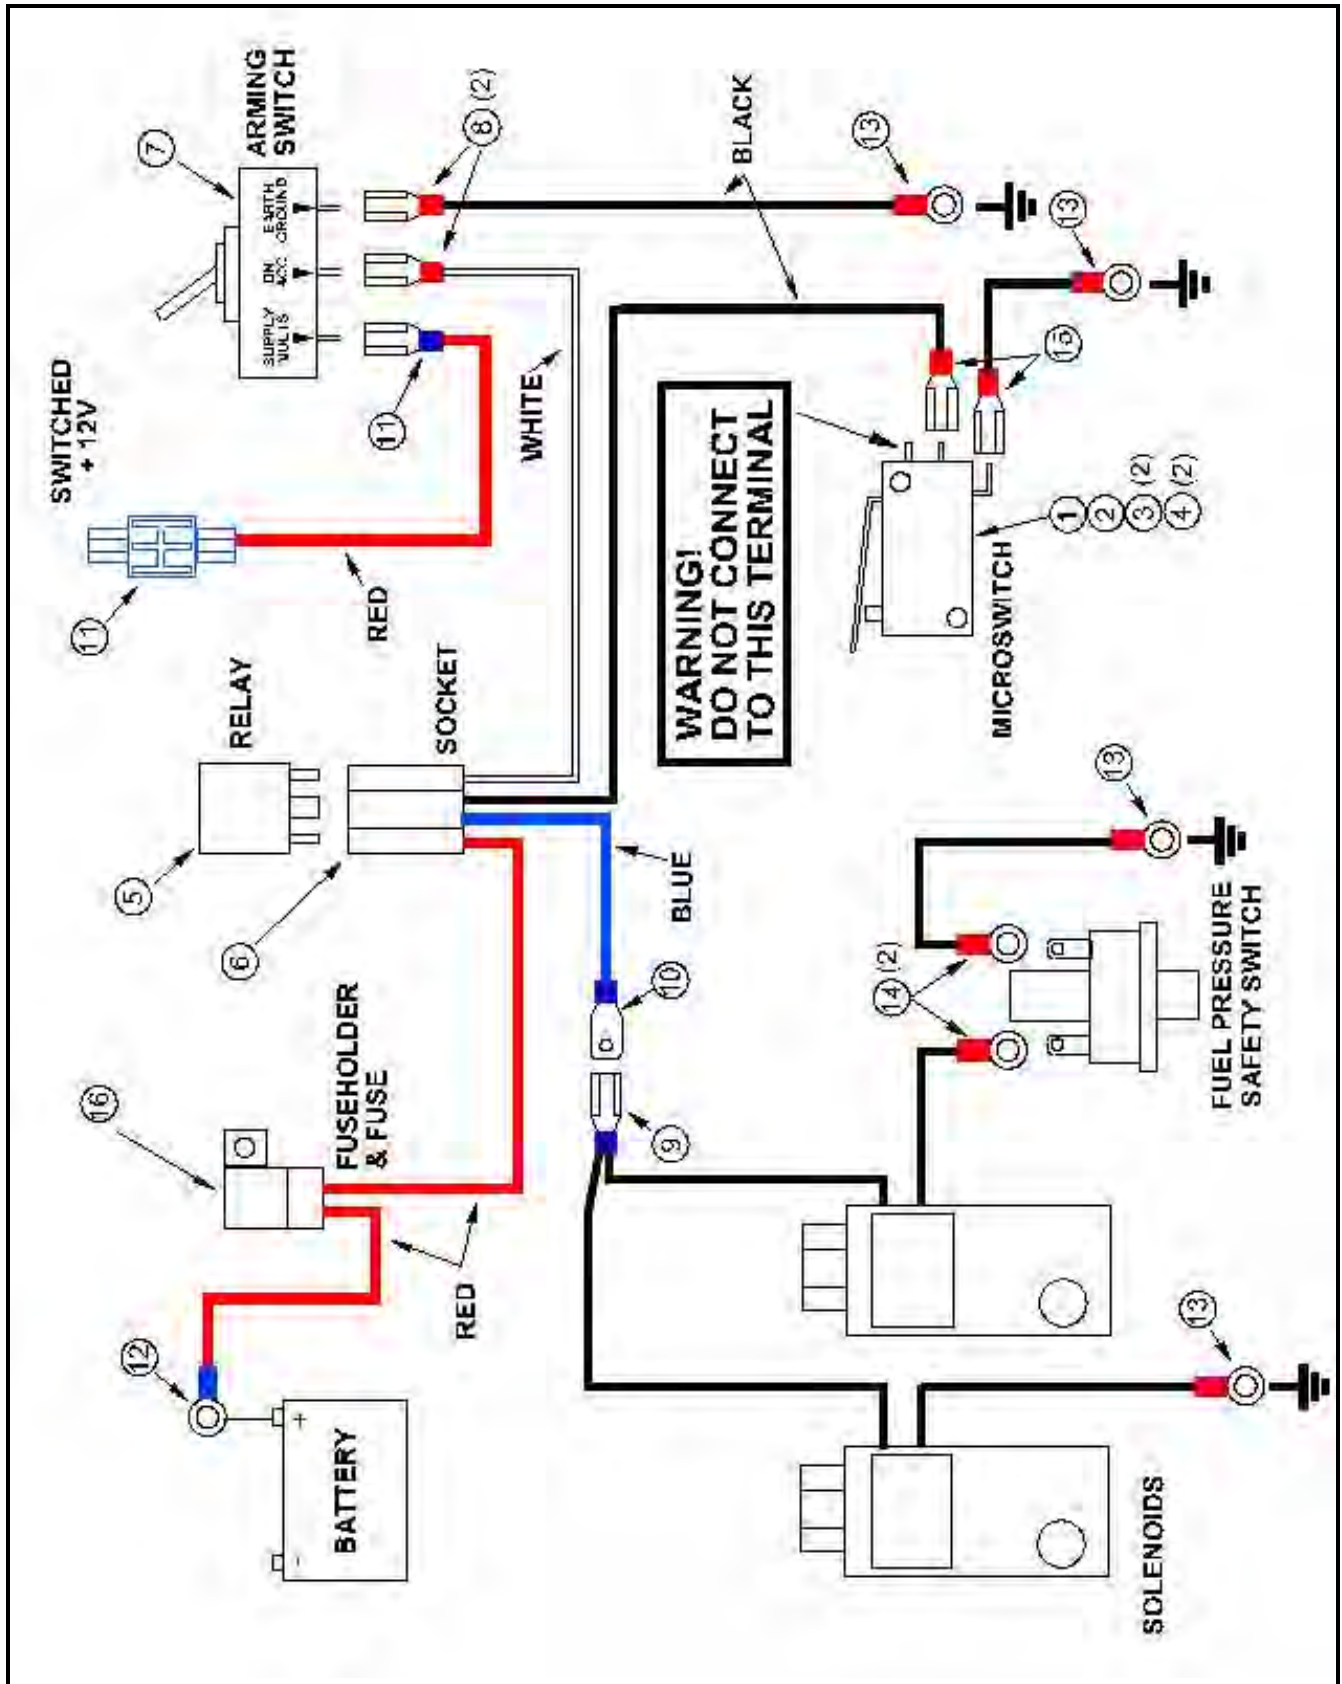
ARMING SWITCH

7

SUPPLY VOLTS

ON ACC

EARTH GROUND

8 (2)

BLACK

13

13

SWITCHED + 12V

11

11

RED

WHITE

15

WARNING! DO NOT CONNECT TO THIS TERMINAL

1
2
3 (2)
4 (2)

MICROSWITCH

RELAY

5

SOCKET

6

BLUE

10

9

13

14 (2)

FUEL PRESSURE SAFETY SWITCH

16

FUSEHOLDER & FUSE

RED

12

+

-

BATTERY

13

SOLENOIDS